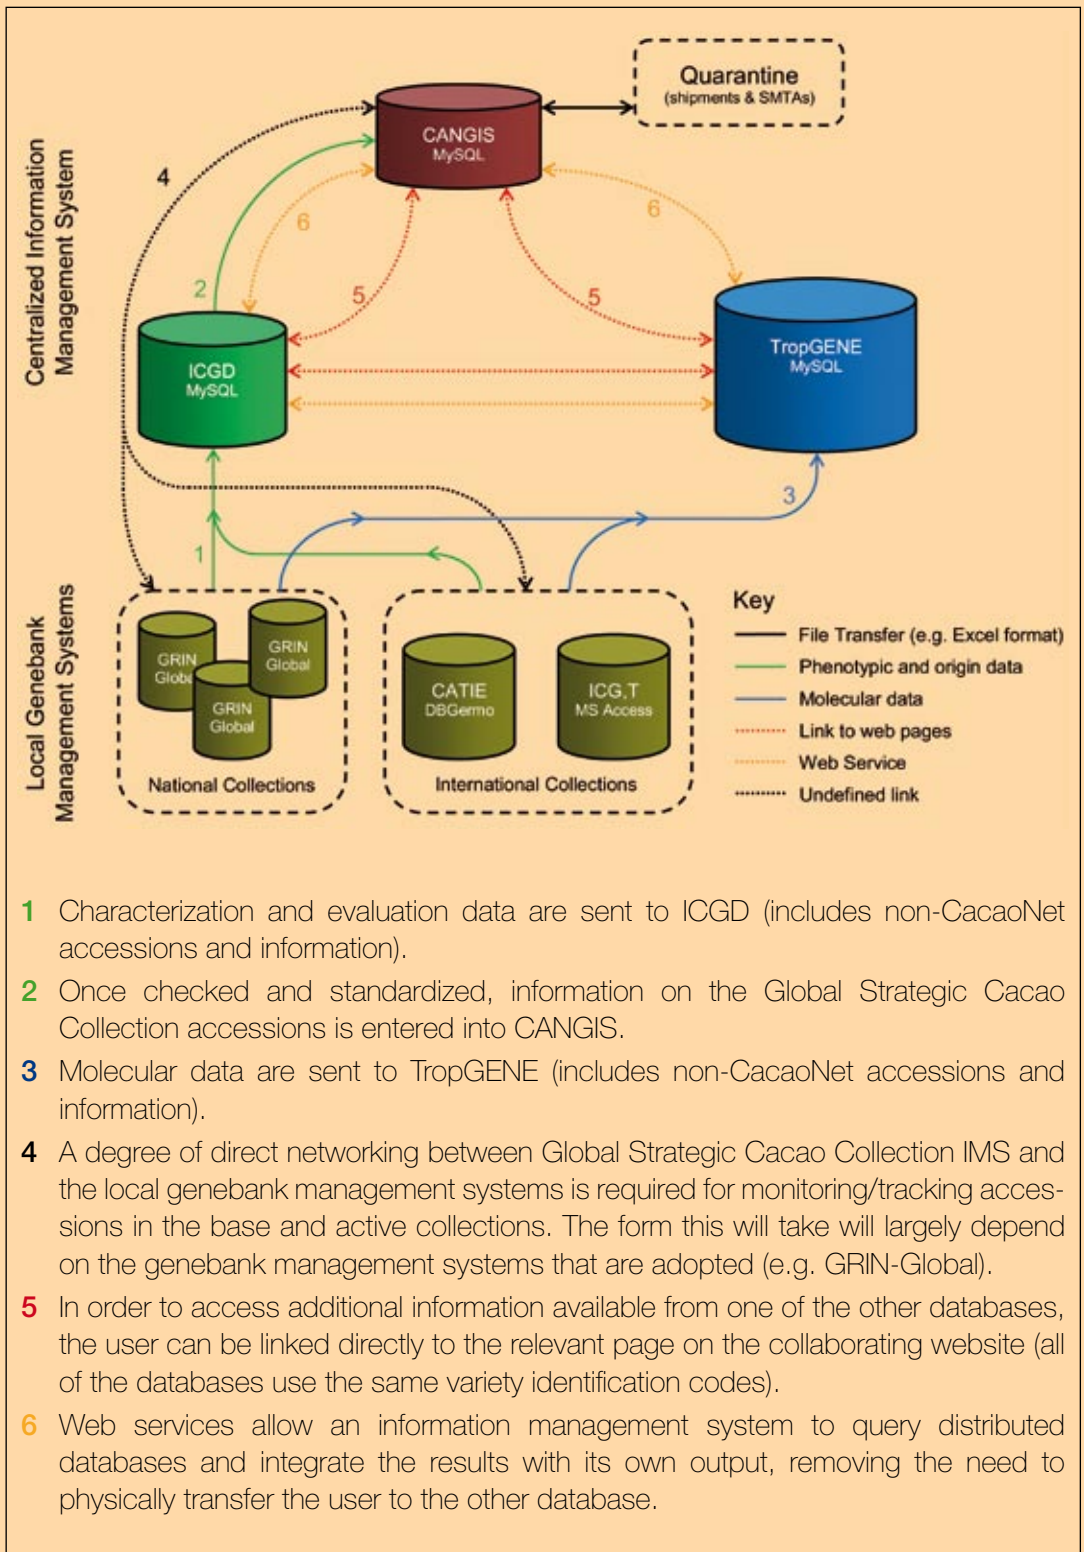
Centralized Information Management System

Quarantine
(shipments & SMTAs)

CANGIS
MySQL

4

6

6

2

5

5

ICGD
MySQL

TropGENE
MySQL

3

1

Local Genebank Management Systems

GRIN Global

GRIN Global

GRIN Global

National Collections

CATIE
DBGermo

ICG,T
MS Access

International Collections

Key
File Transfer (e.g. Excel format)
Phenotypic and origin data
Molecular data
Link to web pages
Web Service
Undefined link

1 Characterization and evaluation data are sent to ICGD (includes non-CacaoNet accessions and information).

2 Once checked and standardized, information on the Global Strategic Cacao Collection accessions is entered into CANGIS.

3 Molecular data are sent to TropGENE (includes non-CacaoNet accessions and information).

4 A degree of direct networking between Global Strategic Cacao Collection IMS and the local genebank management systems is required for monitoring/tracking accessions in the base and active collections. The form this will take will largely depend on the genebank management systems that are adopted (e.g. GRIN-Global).

5 In order to access additional information available from one of the other databases, the user can be linked directly to the relevant page on the collaborating website (all of the databases use the same variety identification codes).

6 Web services allow an information management system to query distributed databases and integrate the results with its own output, removing the need to physically transfer the user to the other database.